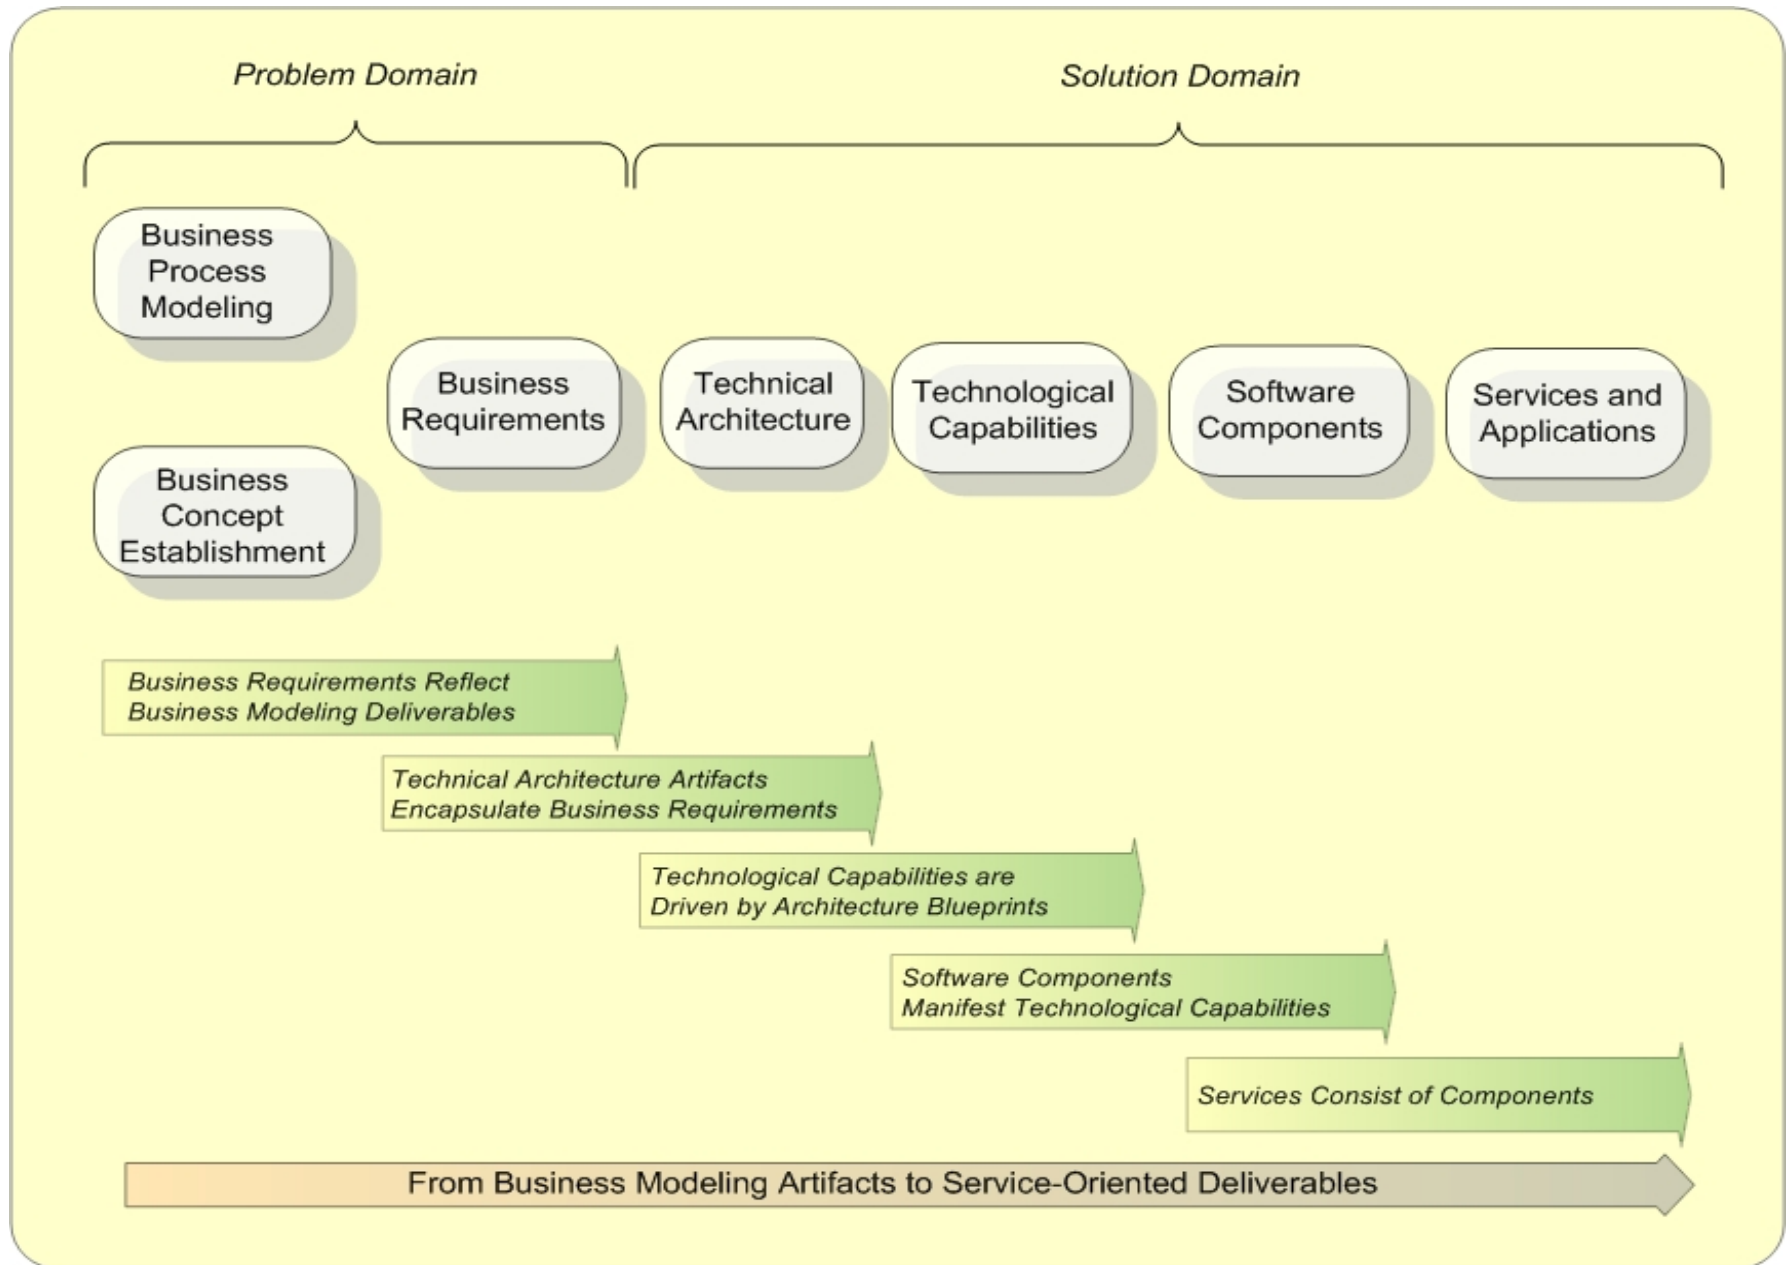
Problem Domain

Solution Domain

Business Process Modeling

Business Concept Establishment

Business Requirements

Technical Architecture

Technological Capabilities

Software Components

Services and Applications

Business Requirements Reflect Business Modeling Deliverables

Technical Architecture Artifacts Encapsulate Business Requirements

Technological Capabilities are Driven by Architecture Blueprints

Software Components Manifest Technological Capabilities

Services Consist of Components

From Business Modeling Artifacts to Service-Oriented Deliverables